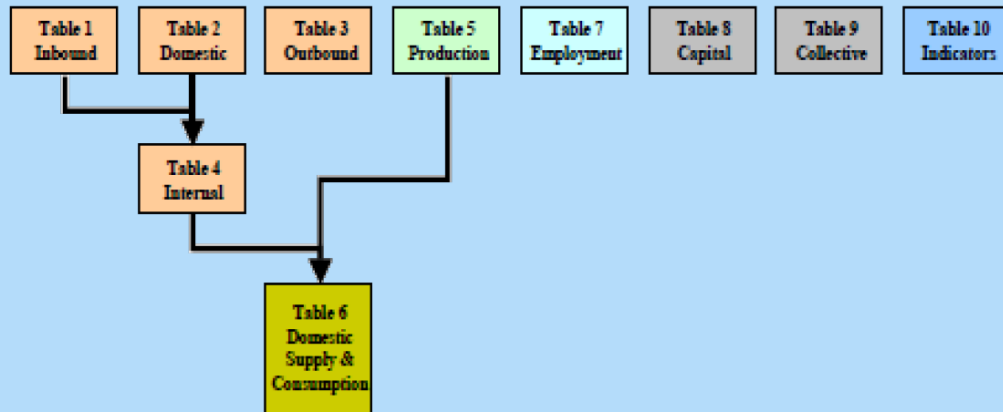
Table 1
Inbound

Table 2
Domestic

Table 3
Outbound

Table 5
Production

Table 7
Employment

Table 8
Capital

Table 9
Collective

Table 10
Indicators

Table 4
Internal

Table 6
Domestic
Supply &
Consumption